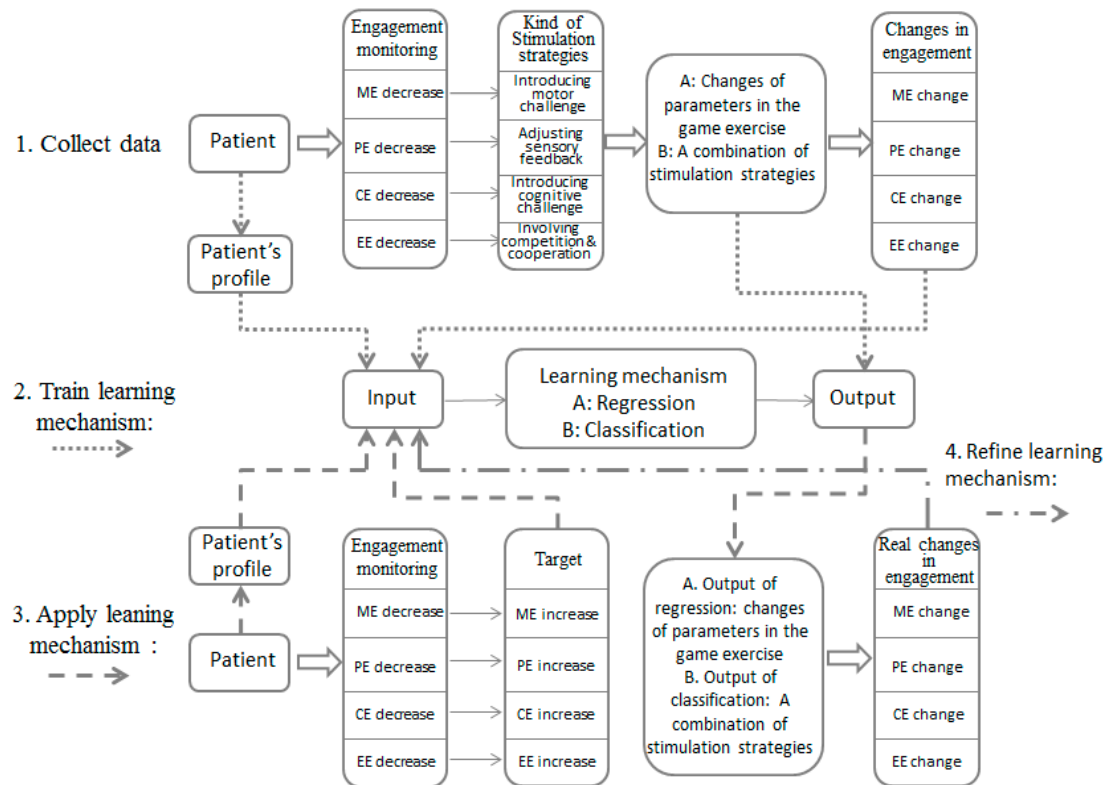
1. Collect data

Patient

Patient's profile

Engagement monitoring

ME decrease

PE decrease

CE decrease

EE decrease

Kind of Stimulation strategies

Introducing motor challenge

Adjusting sensory feedback

Introducing cognitive challenge

Involving competition & cooperation

A: Changes of parameters in the game exercise
B: A combination of stimulation strategies

Changes in engagement

ME change

PE change

CE change

EE change

2. Train learning mechanism:

Input

Learning mechanism
A: Regression
B: Classification

Output

4. Refine learning mechanism:

3. Apply leaning mechanism :

Patient's profile

Patient

Engagement monitoring

ME decrease

PE decrease

CE decrease

EE decrease

Target

ME increase

PE increase

CE increase

EE increase

A. Output of regression: changes of parameters in the game exercise
B. Output of classification: A combination of stimulation strategies

Real changes in engagement

ME change

PE change

CE change

EE change